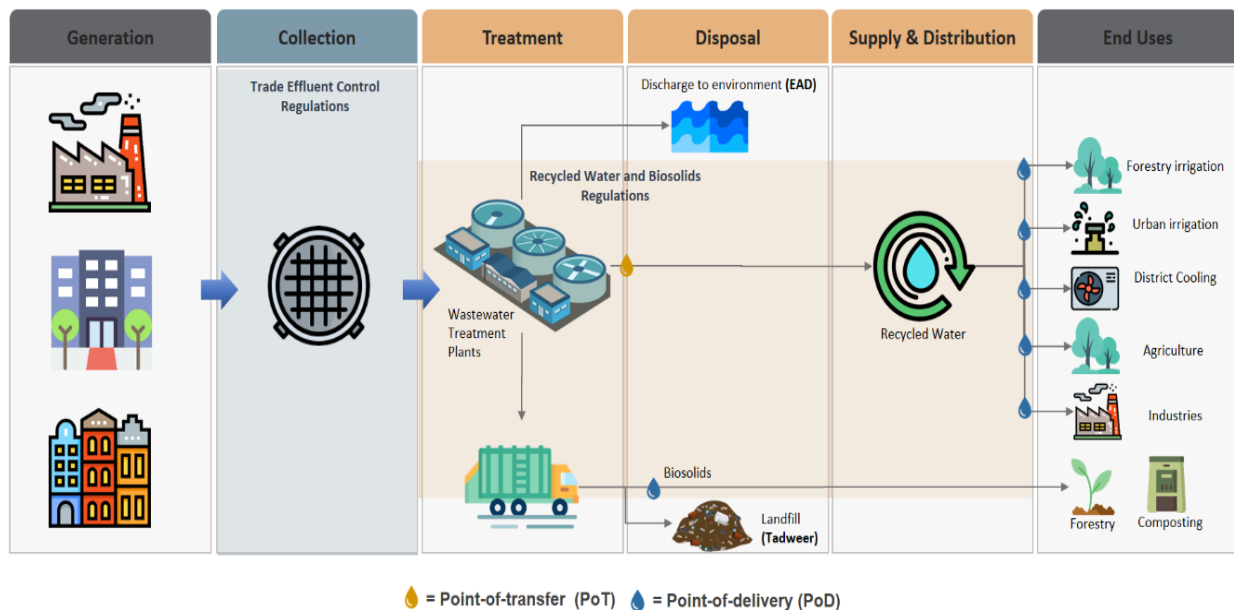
Generation

Collection

Treatment

Disposal

Supply & Distribution

End Uses

Trade Effluent Control Regulations

Discharge to environment (EAD)

Recycled Water and Biosolids Regulations

Forestry irrigation

Urban irrigation

District Cooling

Wastewater Treatment Plants

Recycled Water

Agriculture

Industries

Biosolids

Landfill (Tadweer)

Forestry

Composting

= Point-of-transfer (PoT) = Point-of-delivery (PoD)